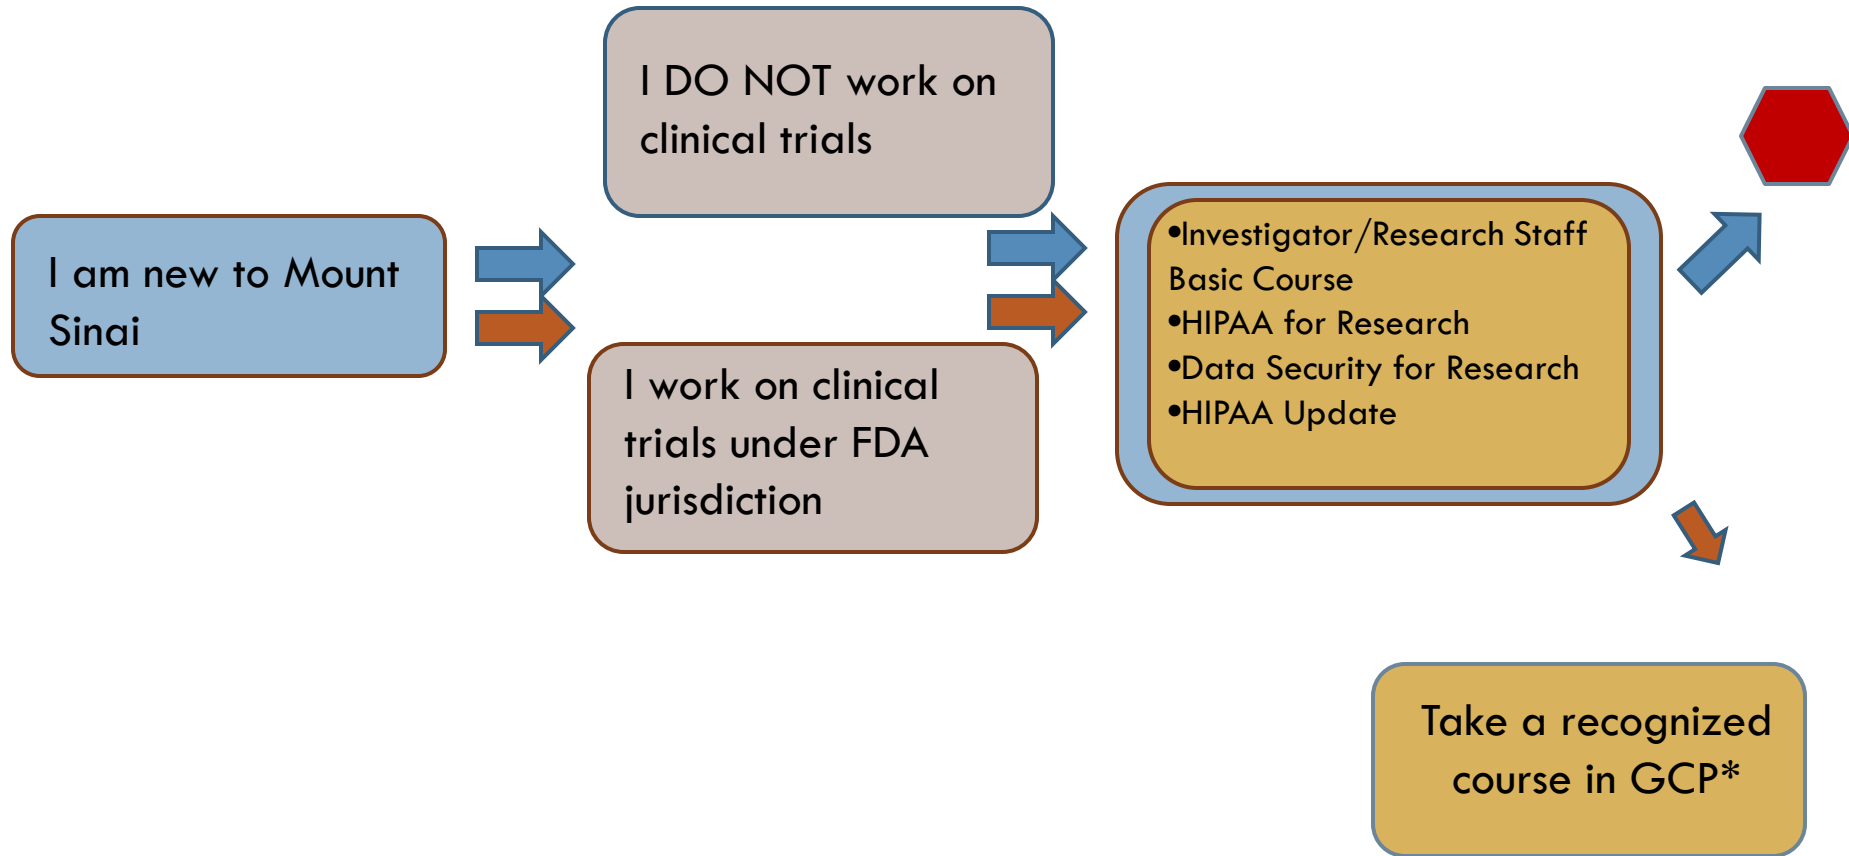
I am new to Mount Sinai

I DO NOT work on clinical trials

I work on clinical trials under FDA jurisdiction

•Investigator/Research Staff Basic Course
•HIPAA for Research
•Data Security for Research
•HIPAA Update

Take a recognized course in GCP*